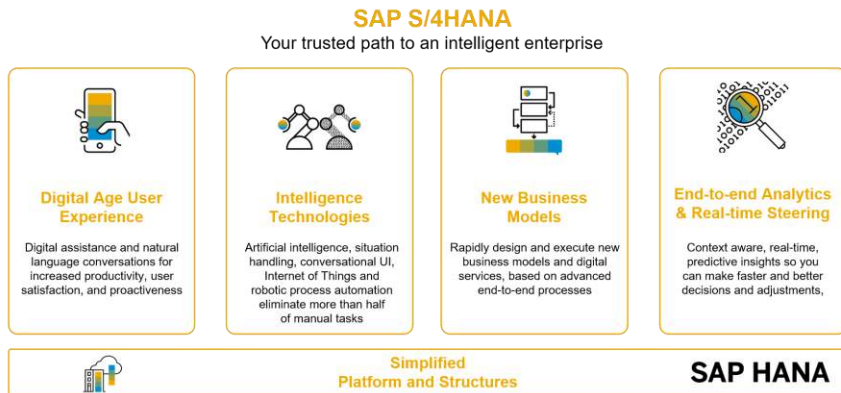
SAP S/4HANA

Your trusted path to an intelligent enterprise

Digital Age User Experience

Digital assistance and natural language conversations for increased productivity, user satisfaction, and proactiveness

Intelligence Technologies

Artificial intelligence, situation handling, conversational UI, Internet of Things and robotic process automation eliminate more than half of manual tasks

New Business Models

Rapidly design and execute new business models and digital services, based on advanced end-to-end processes

End-to-end Analytics & Real-time Steering

Context aware, real-time, predictive insights so you can make faster and better decisions and adjustments,

Simplified Platform and Structures

SAP HANA